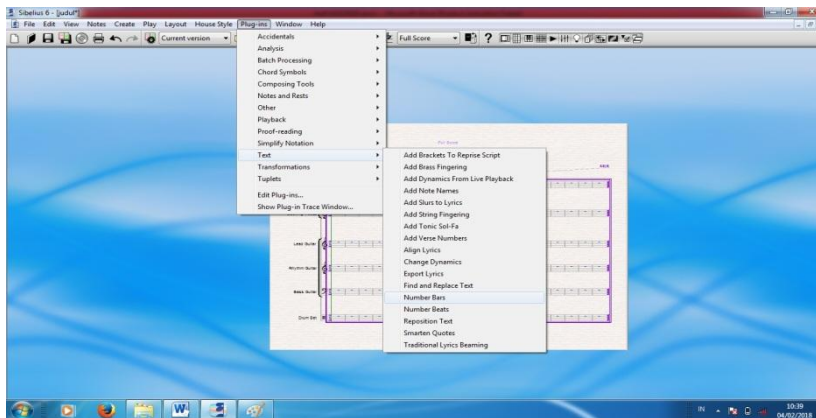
Sibelius 6 - [judul*]

File Edit View Notes Create Play Layout House Style Plug-ins Window Help

Current version

Full Score

Accidentals
Analysis
Batch Processing
Chord Symbols
Composing Tools
Notes and Rests
Other
Playback
Proof-reading
Simplify Notation
Text
Transformations
Tuplets
Edit Plug-ins...
Show Plug-in Trace Window...

Add Brackets To Reprise Script
Add Brass Fingering
Add Dynamics From Live Playback
Add Note Names
Add Slurs to Lyrics
Add String Fingering
Add Tonic Sol-Fa
Add Verse Numbers
Align Lyrics
Change Dynamics
Export Lyrics
Find and Replace Text
Number Bars
Number Beats
Reposition Text
Smarten Quotes
Traditional Lyrics Beaming

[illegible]

Lead Guitar
Rhythm Guitar
Bass Guitar
Drum Set

IN
10:39
04/02/2018